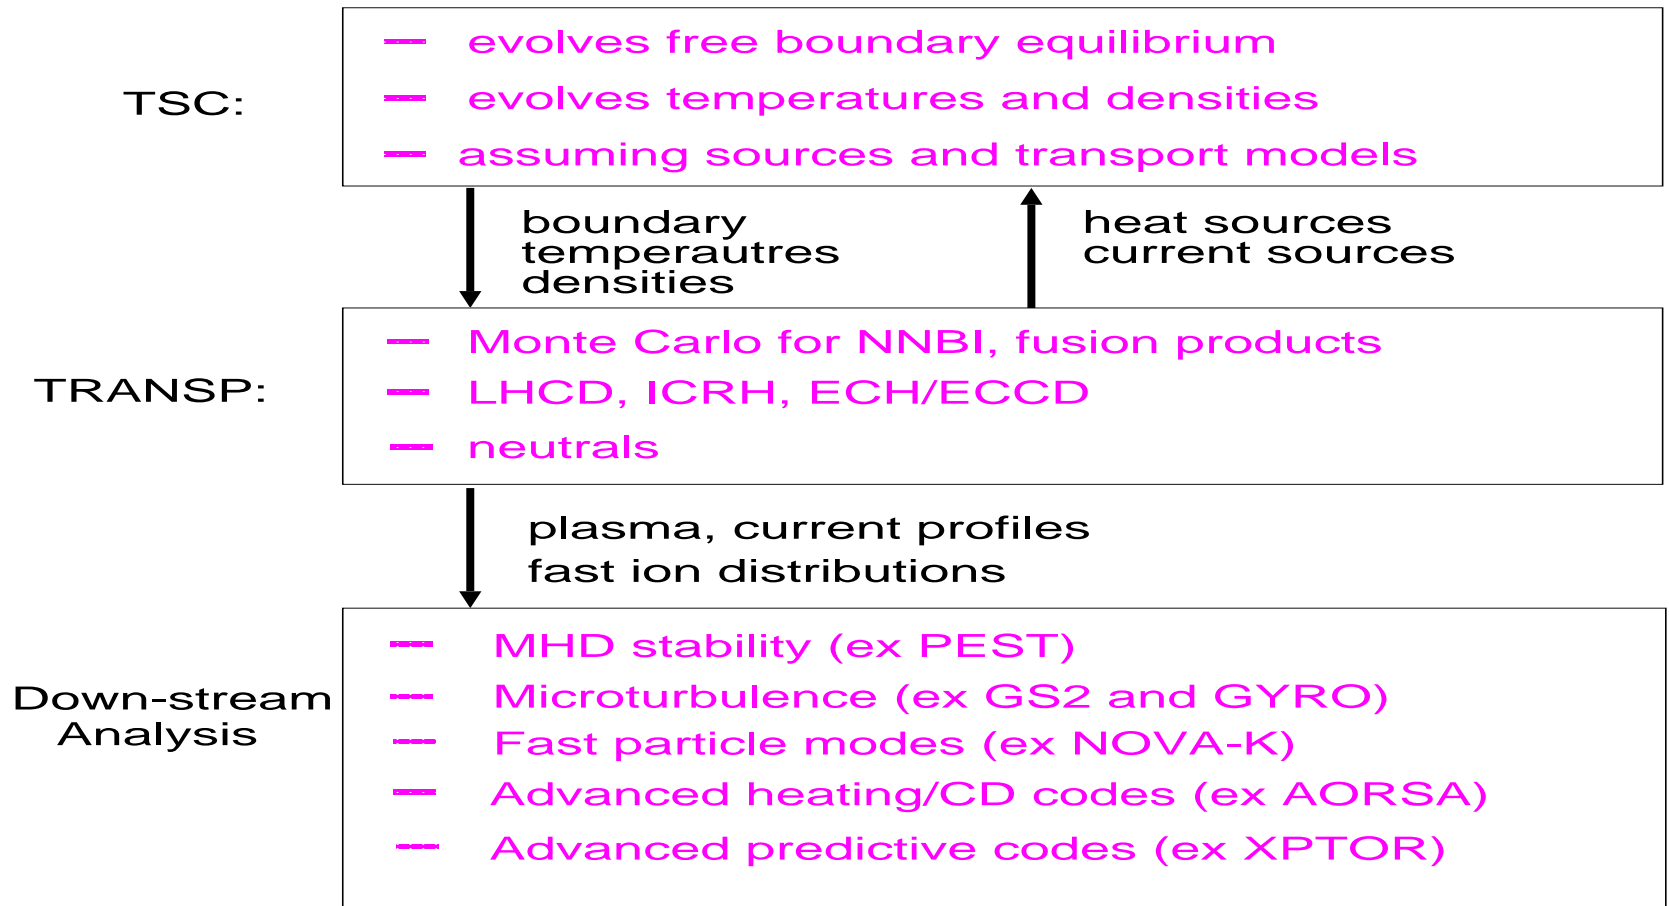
TSC:

– evolves free boundary equilibrium
– evolves temperatures and densities
– assuming sources and transport models

boundary
temperautres
densities

heat sources
current sources

TRANSP:

– Monte Carlo for NNBI, fusion products
– LHCD, ICRH, ECH/ECCD
– neutrals

plasma, current profiles
fast ion distributions

Down-stream Analysis

– MHD stability (ex PEST)
– Microturbulence (ex GS2 and GYRO)
– Fast particle modes (ex NOVA-K)
– Advanced heating/CD codes (ex AORSA)
– Advanced predictive codes (ex XPTOR)